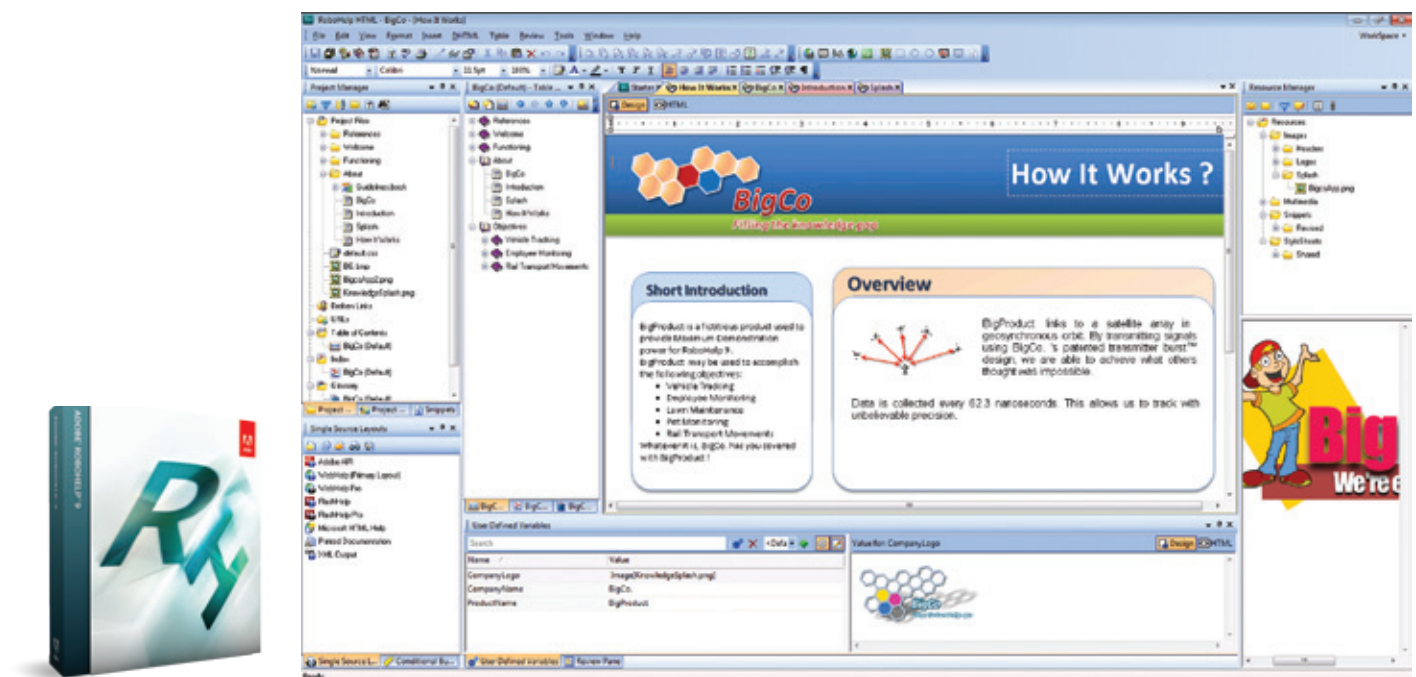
ADOBE ROBOHELP 9

Rh

RoboHelp HTML - BigCo - [How It Works]

File Edit View Format Insert DHTML Table Review Tools Window Help

Workspace

Normal Calibri 11.5pt 100%

Project Manager

Project Files
References
Welcome
Functioning
About
Guideline.book
BigCo
Introduction
Splash
How It Works
default.css
BG.bmp
BigcoApp.png
KnowledgeSplash.png
Broken Links
URLs
Table of Contents
BigCo (Default)
Index
BigCo (Default)
Glossary
BigCo (Default)

Project ... Project ... Snippets

BigCo (Default) - Table ...

References
Welcome
Functioning
About
BigCo
Introduction
Splash
How It Works
Objectives
Vehicle Tracking
Employee Monitoring
Rail Transport Movements

BigC... BigC... BigC...

Starter How It Works BigCo Introduction Splash

Design HTML

BigCo

Filling the Knowledge gap

How It Works ?

Short Introduction

BigProduct is a fictitious product used to provide Maximum Demonstration power for RoboHelp 9. BigProduct may be used to accomplish the following objectives:
Vehicle Tracking
Employee Monitoring
Lawn Maintenance
Pet Monitoring
Rail Transport Movements
Whatever it is, BigCo. has you covered with BigProduct !

Overview

BigProduct links to a satellite array in geosynchronous orbit. By transmitting signals using BigCo. 's patented transmitter burst™ design, we are able to achieve what others thought was impossible.

Data is collected every 62.3 nanoseconds. This allows us to track with unbelievable precision.

Resource Manager

Resources
Images
Headers
Logos
Splash
BigcoApp.png
Multimedia
Snippets
Revised
StyleSheets
Shared

Big
We're e

Single Source Layouts

Adobe AIR
WebHelp (Primary Layout)
WebHelp Pro
FlashHelp
FlashHelp Pro
Microsoft HTML Help
Printed Documentation
XML Output

Single Source L... Conditional Bu...

User Defined Variables

Search
<Data>

| Name | Value |
|---|---|
| CompanyLogo | Image(KnowledgeSplash.png) |
| CompanyName | BigCo. |
| ProductName | BigProduct |

User Defined Variables Review Pane

Value for CompanyLogo

Design HTML

BigCo

Ready